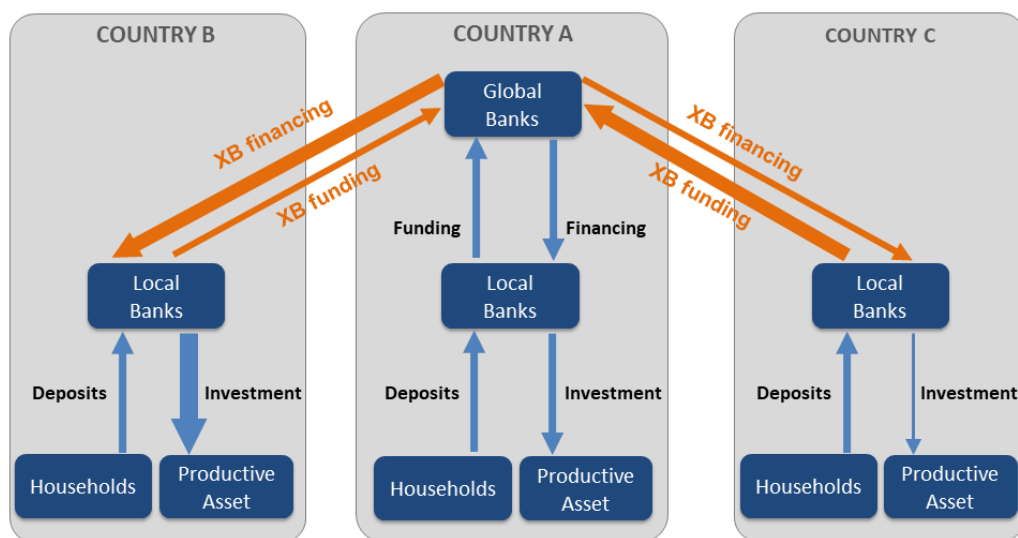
COUNTRY B

XB financing

XB funding

Local Banks

Deposits

Investment

Households

Productive Asset

COUNTRY A

Global Banks

Funding

Financing

Local Banks

Deposits

Investment

Households

Productive Asset

COUNTRY C

XB financing

XB funding

Local Banks

Deposits

Investment

Households

Productive Asset